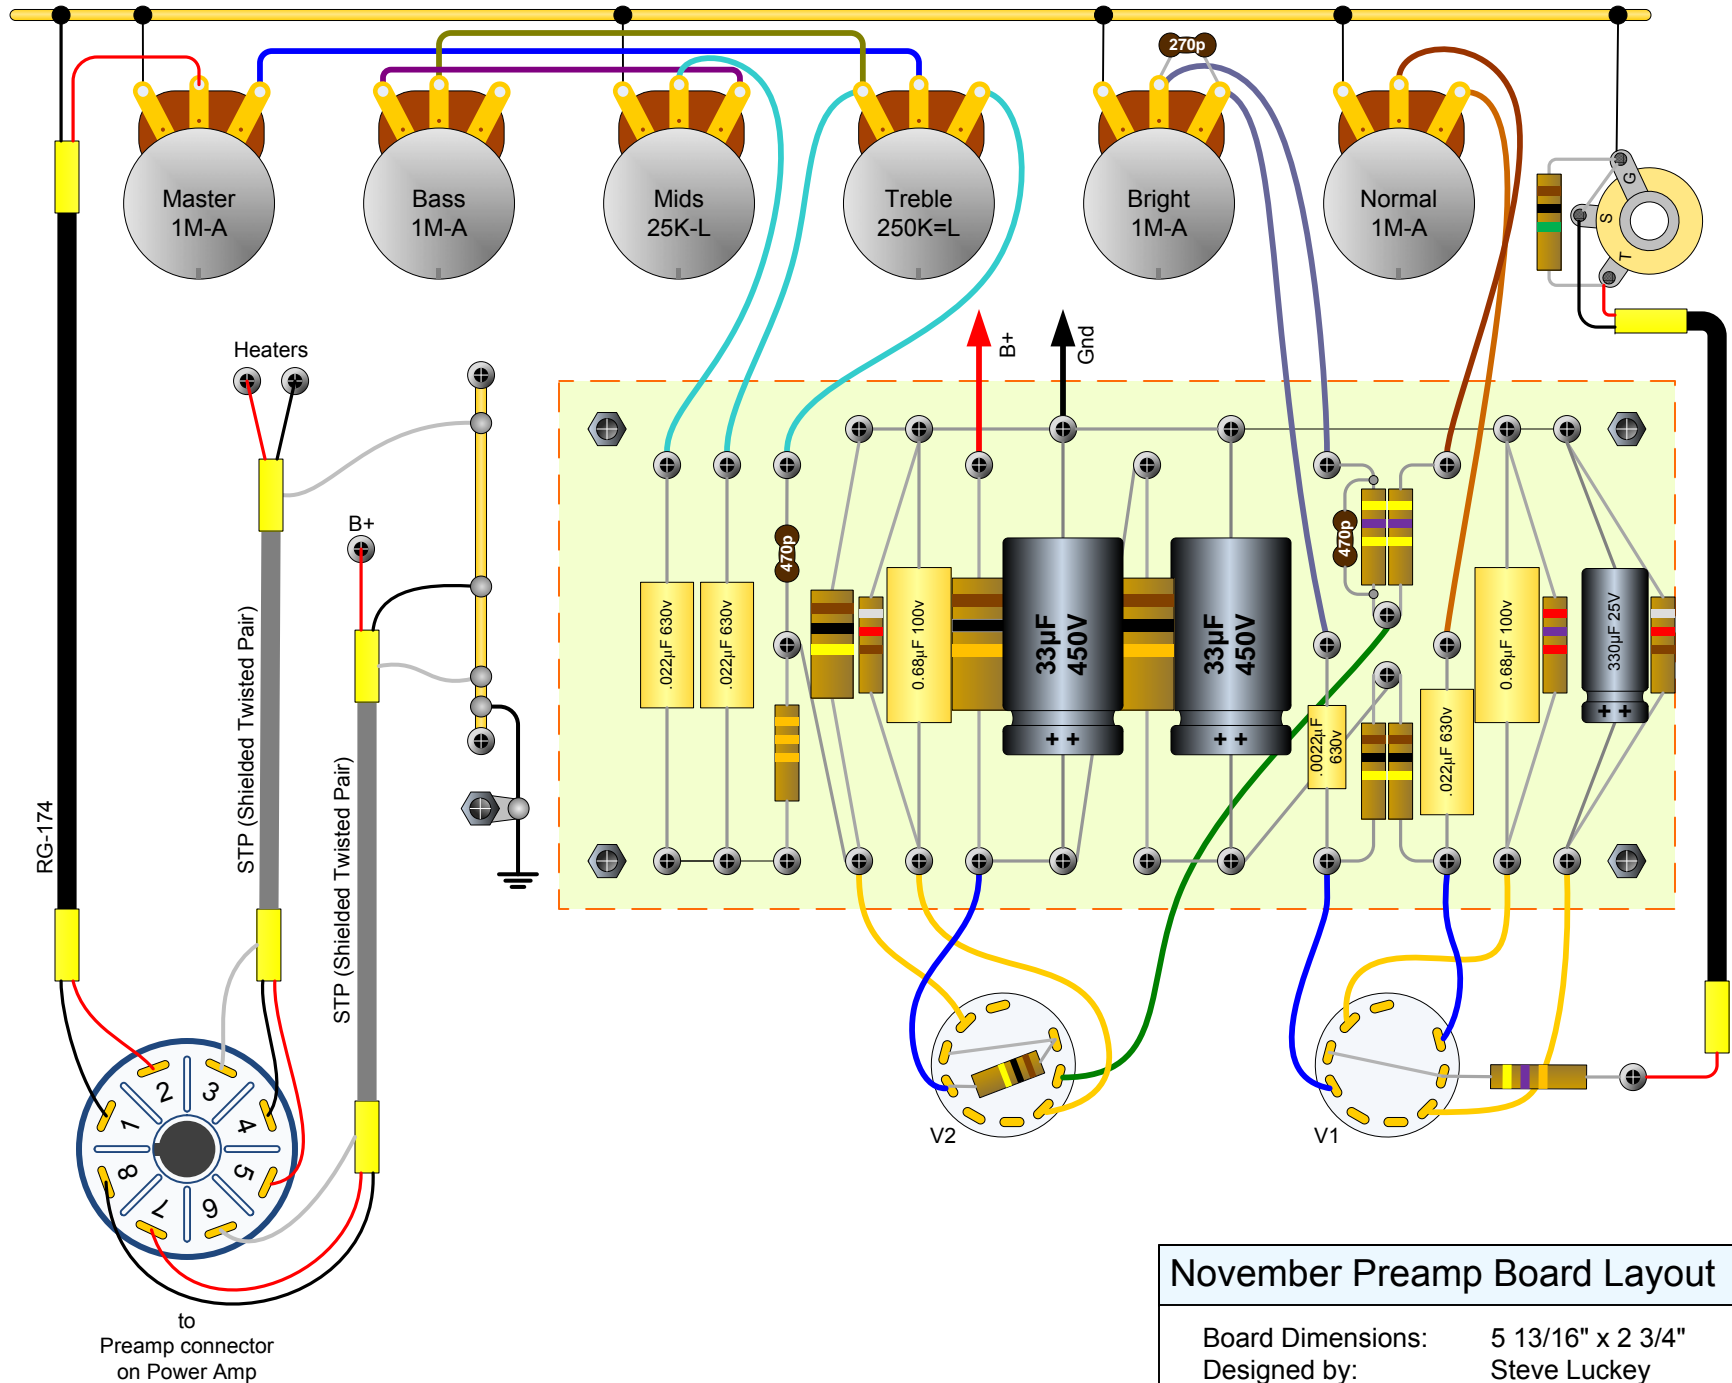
Master 1M-A

Bass 1M-A

Mids 25K-L

Treble 250K=L

Bright 1M-A

Normal 1M-A

270p

G

S

T

B+

Gnd

Heaters

B+

RG-174

STP (Shielded Twisted Pair)

STP (Shielded Twisted Pair)

470p

.022µF 630v

.022µF 630v

0.68µF 100v

33µF 450V

33µF 450V

470p

.0022µF 630v

.022µF 630v

0.68µF 100v

330µF 25V

V2

V1

1 2 3 4 5 6 7 8 9

to Preamp connector on Power Amp

November Preamp Board Layout

| Board Dimensions: | 5 13/16" x 2 3/4" |
|---|---|
| Designed by: | Steve Luckey |